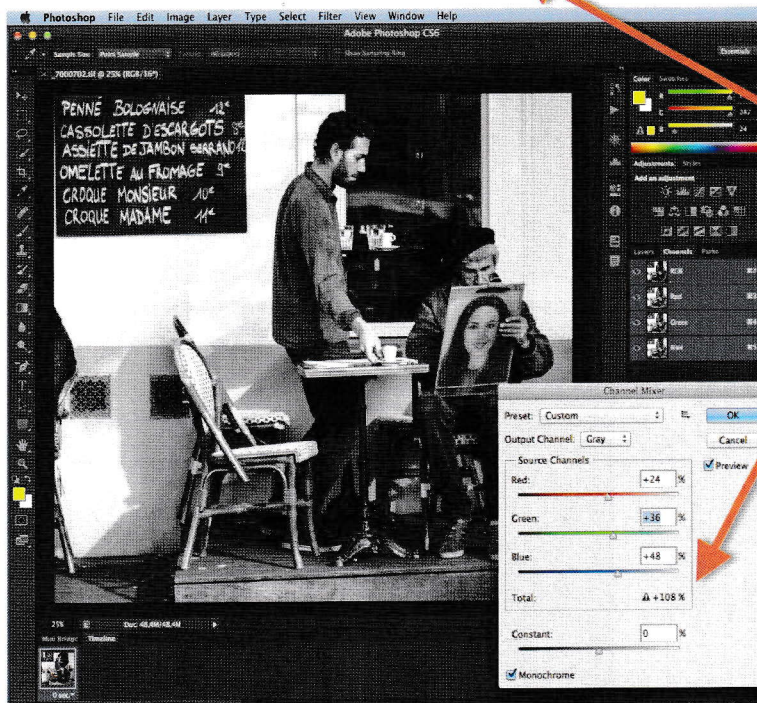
Photoshop File Edit Image Layer Type Select Filter View Window Help

Adobe Photoshop CS6

Sample Size: Point Sample

_7000702.tif @ 25% (RGB/16*)

PENNÉ BOLOGNAISE 12€
CASSOLETTE D'ESCARGOTS 9€
ASSIETTE DE JAMBON SERRANO 12€
OMELETTE AU FROMAGE 9€
CROQUE MONSIEUR 10€
CROQUE MADAME 11€

Color Swatches

Adjustments Styles

Add an adjustment

Layers Channels Paths

RGB

Red

Green

Blue

Channel Mixer

Preset: Custom

OK

Output Channel: Gray

Cancel

Preview

Source Channels

Red: +24 %

Green: +36 %

Blue: +48 %

Total: +108 %

Constant: 0 %

Monochrome

25%

Doc: 48.4M/48.4M

Mini Bridge Timeline

0 sec.